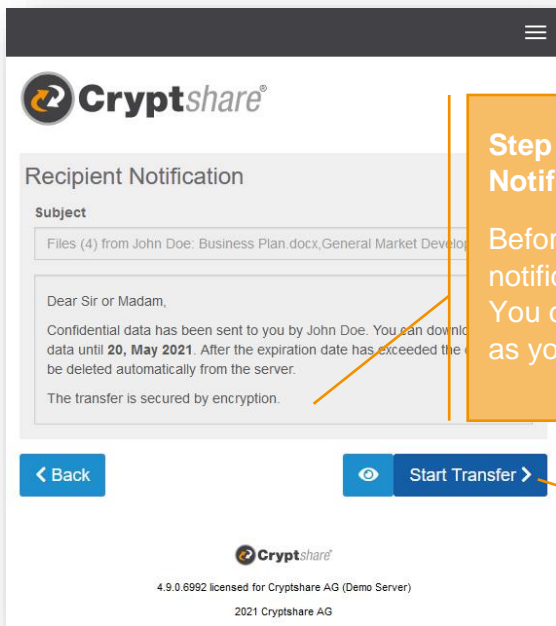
Cryptshare®

Recipient Notification

Subject

Files (4) from John Doe: Business Plan.docx,General Market Develop

Dear Sir or Madam,

Confidential data has been sent to you by John Doe. You can downlo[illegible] data until **20, May 2021**. After the expiration date has exceeded the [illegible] be deleted automatically from the server.

The transfer is secured by encryption.

Step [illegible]
Notif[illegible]

Befor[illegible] notific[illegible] You c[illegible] as yo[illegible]

Back

Start Transfer

Cryptshare®

4.9.0.6992 licensed for Cryptshare AG (Demo Server)

2021 Cryptshare AG